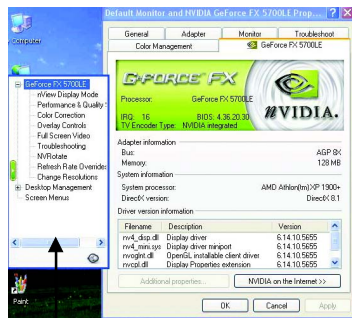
Computer

Default Monitor and NVIDIA GeForce FX 5700LE Prop... ? X

General | Adapter | Monitor | Troubleshoot
Color Management | GeForce FX 5700LE

GeForce FX 5700LE
nView Display Mode
Performance & Quality S
Color Correction
Overlay Controls
Full Screen Video
Troubleshooting
NVRotate
Refresh Rate Overrides
Change Resolutions
Desktop Management
Screen Menus

GFORCE FX
Processor: GeForce FX 5700LE
IRQ: 16 BIOS: 4.36.20.30
TV Encoder Type: NVIDIA integrated
nVIDIA.

Adapter information
Bus: AGP 8X
Memory: 128 MB

System information
System processor: AMD Athlon(tm)XP 1900+
DirectX version: DirectX 8.1

Driver version information

| Filename | Description | Version |
|---|---|---|
| nv4_disp.dll | Display driver | 6.14.10.5655 |
| nv4_mini.sys | Display driver miniport | 6.14.10.5655 |
| nvoglnt.dll | OpenGL installable client driver | 6.14.10.5655 |
| nvcpl.dll | Display Properties extension | 6.14.10.5655 |

Additional properties... | NVIDIA on the Internet >>

OK | Cancel | Apply

Paint